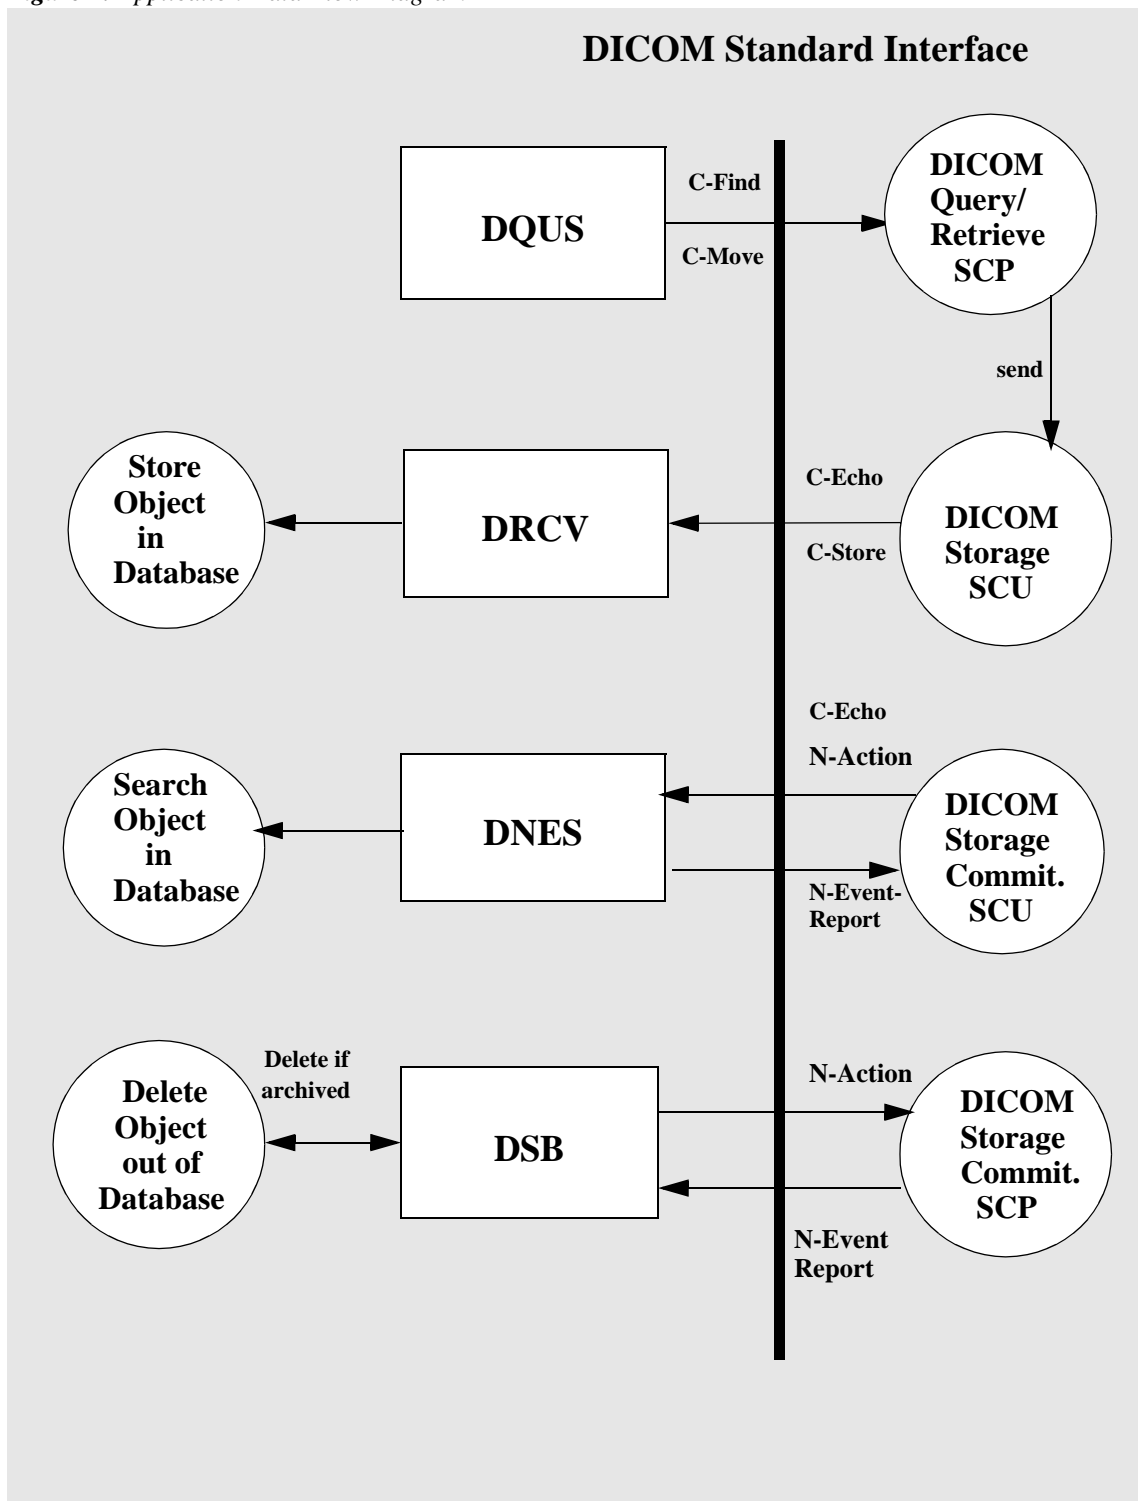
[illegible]

DICOM Standard Interface

DQUS

C-Find

C-Move

DICOM Query/ Retrieve SCP

send

Store Object in Database

DRCV

C-Echo

C-Store

DICOM Storage SCU

C-Echo

N-Action

Search Object in Database

DNES

N-Event-Report

DICOM Storage Commit. SCU

Delete Object out of Database

Delete if archived

DSB

N-Action

N-Event Report

DICOM Storage Commit. SCP